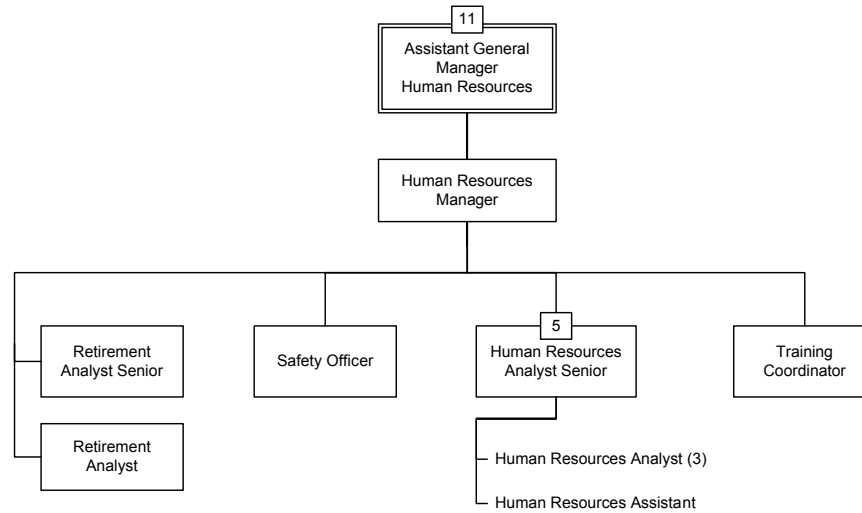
11

Assistant General Manager Human Resources

Human Resources Manager

Retirement Analyst Senior

Retirement Analyst

Safety Officer

5

Human Resources Analyst Senior

Human Resources Analyst (3)

Human Resources Assistant

Training Coordinator